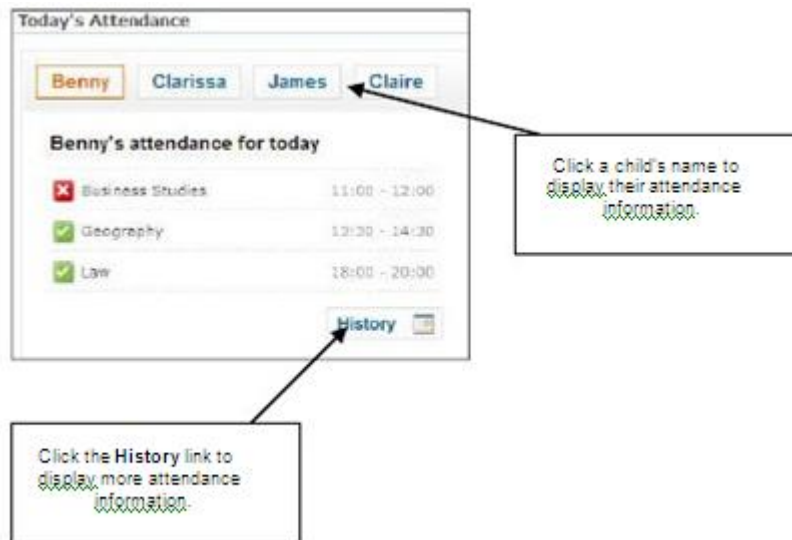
Today's Attendance

Benny Clarissa James Claire

Benny's attendance for today

Business Studies 11:00 - 12:00

Geography 12:30 - 14:30

Law 18:00 - 20:00

History

Click a child's name to display their attendance information.

Click the **History** link to display more attendance information.